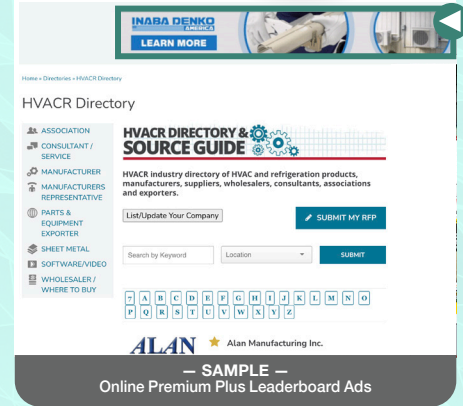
INABA DENKO AMERICA
LEARN MORE

Home » Directories » HVACR Directory

HVACR Directory

ASSOCIATION
CONSULTANT / SERVICE
MANUFACTURER
MANUFACTURERS REPRESENTATIVE
PARTS & EQUIPMENT EXPORTER
SHEET METAL
SOFTWARE/VIDEO
WHOLESALER / WHERE TO BUY

HVACR DIRECTORY & SOURCE GUIDE

HVACR industry directory of HVAC and refrigeration products, manufacturers, suppliers, wholesalers, consultants, associations and exporters.

List/Update Your Company

SUBMIT MY RFP

Search by Keyword
Location
SUBMIT

7 A B C D E F G H I J K L M N O P Q R S T U V W X Y Z

ALAN
Alan Manufacturing Inc.

— SAMPLE —
Online Premium Plus Leaderboard Ads